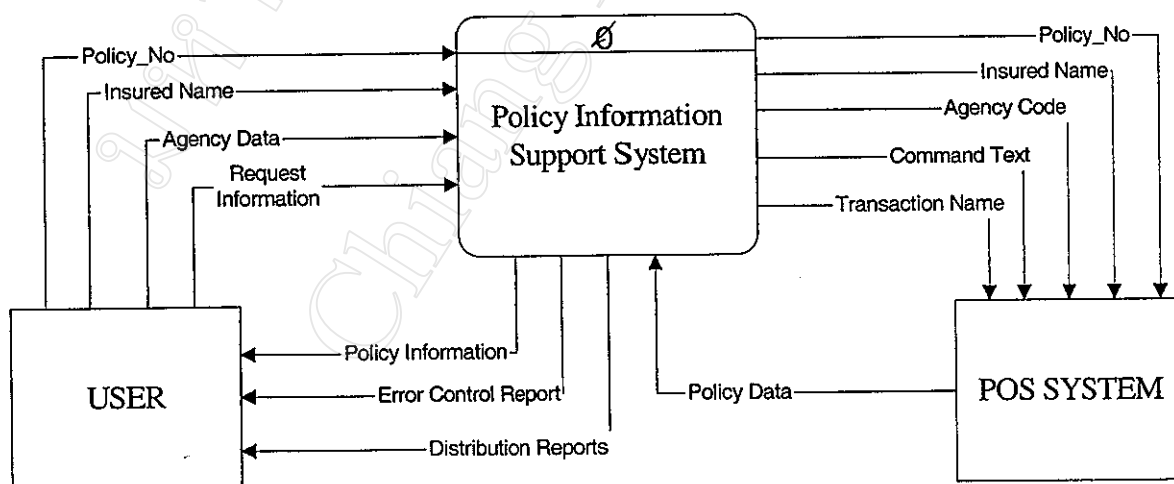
Policy_No
Insured Name
Agency Data
Request Information
$\emptyset$
Policy Information Support System
Policy_No
Insured Name
Agency Code
Command Text
Transaction Name
USER
Policy Information
Error Control Report
Distribution Reports
Policy Data
POS SYSTEM